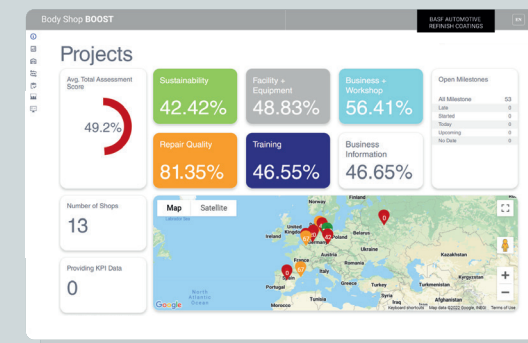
Body Shop BOOST

BASF AUTOMOTIVE REFINISH COATINGS

EN

Projects

Avg. Total Assessment Score

49.2%

Sustainability

42.42%

Facility + Equipment

48.83%

Business + Workshop

56.41%

Open Milestones

| All Milestone | 53 |
|---|---|
| Late | 0 |
| Started | 0 |
| Today | 0 |
| Upcoming | 0 |
| No Date | 0 |

Repair Quality

81.35%

Training

46.55%

Business Information

46.65%

Number of Shops

13

Providing KPI Data

0

Map

Satellite

Norway

Finland

Sweden

Ireland

United Kingdom

Belarus

Poland

Germany

Ukraine

France

Austria

Romania

Kazakhstan

Italy

Spain

Portugal

Greece

Turkey

Turkmenistan

Uzbekistan

Kyrgyzstan

Tunisia

Syria

Iraq

Afghanistan

Morocco

North Atlantic Ocean

Google

Keyboard shortcuts

Map data ©2022 Google, INEGI

Terms of Use